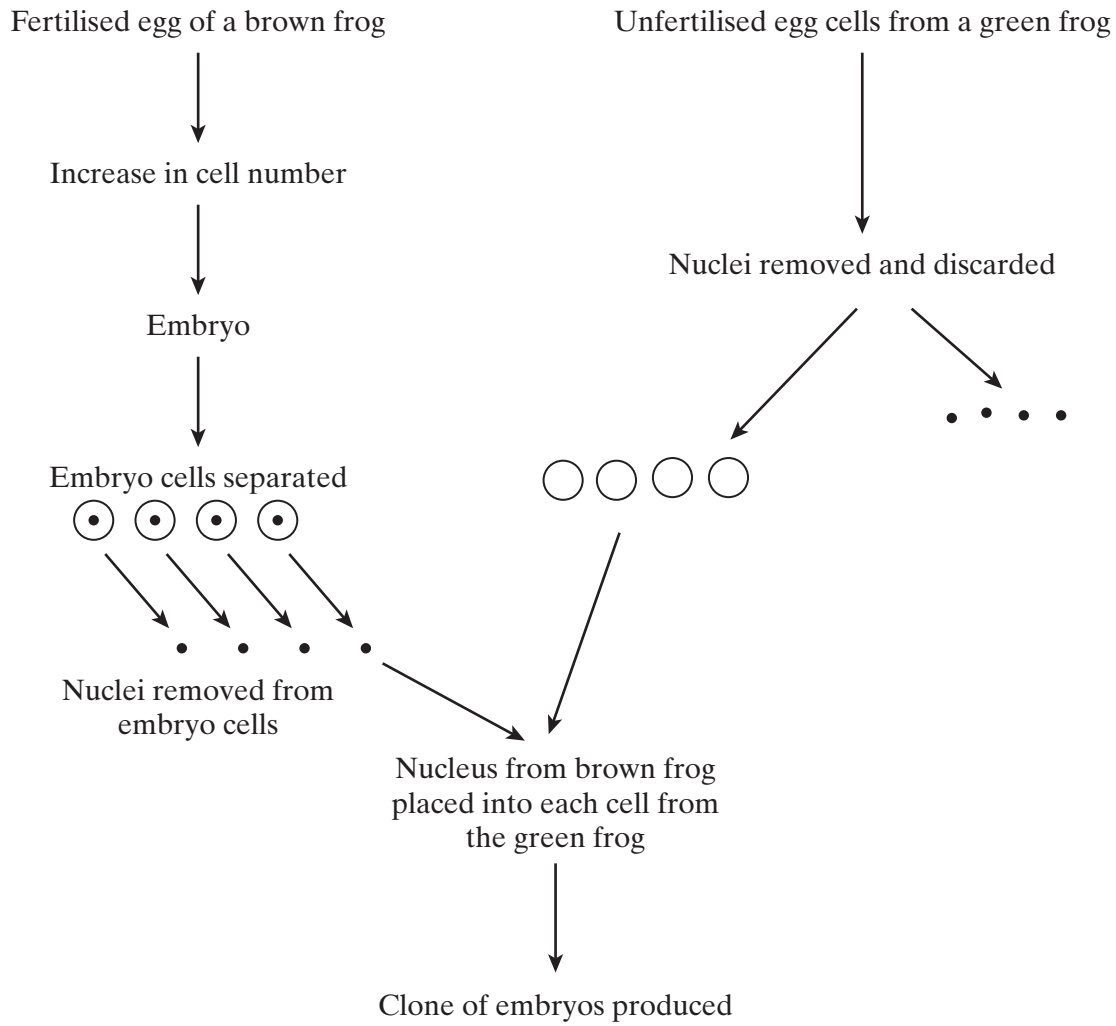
Fertilised egg of a brown frog

Unfertilised egg cells from a green frog

Increase in cell number

Nuclei removed and discarded

Embryo

Embryo cells separated

Nuclei removed from embryo cells

Nucleus from brown frog placed into each cell from the green frog

Clone of embryos produced